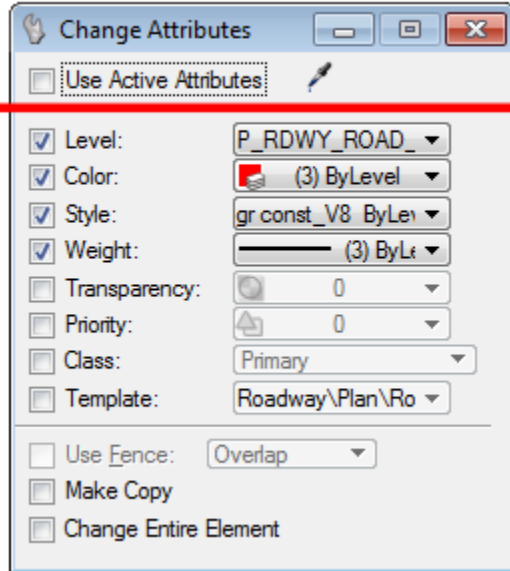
Change Attributes

Use Active Attributes

Level: P_RDWY_ROAD_
Color: (3) ByLevel
Style: gr const_V8 ByLev
Weight: (3) ByLe
Transparency: 0
Priority: 0
Class: Primary
Template: Roadway\Plan\Ro

Use Fence: Overlap
Make Copy
Change Entire Element